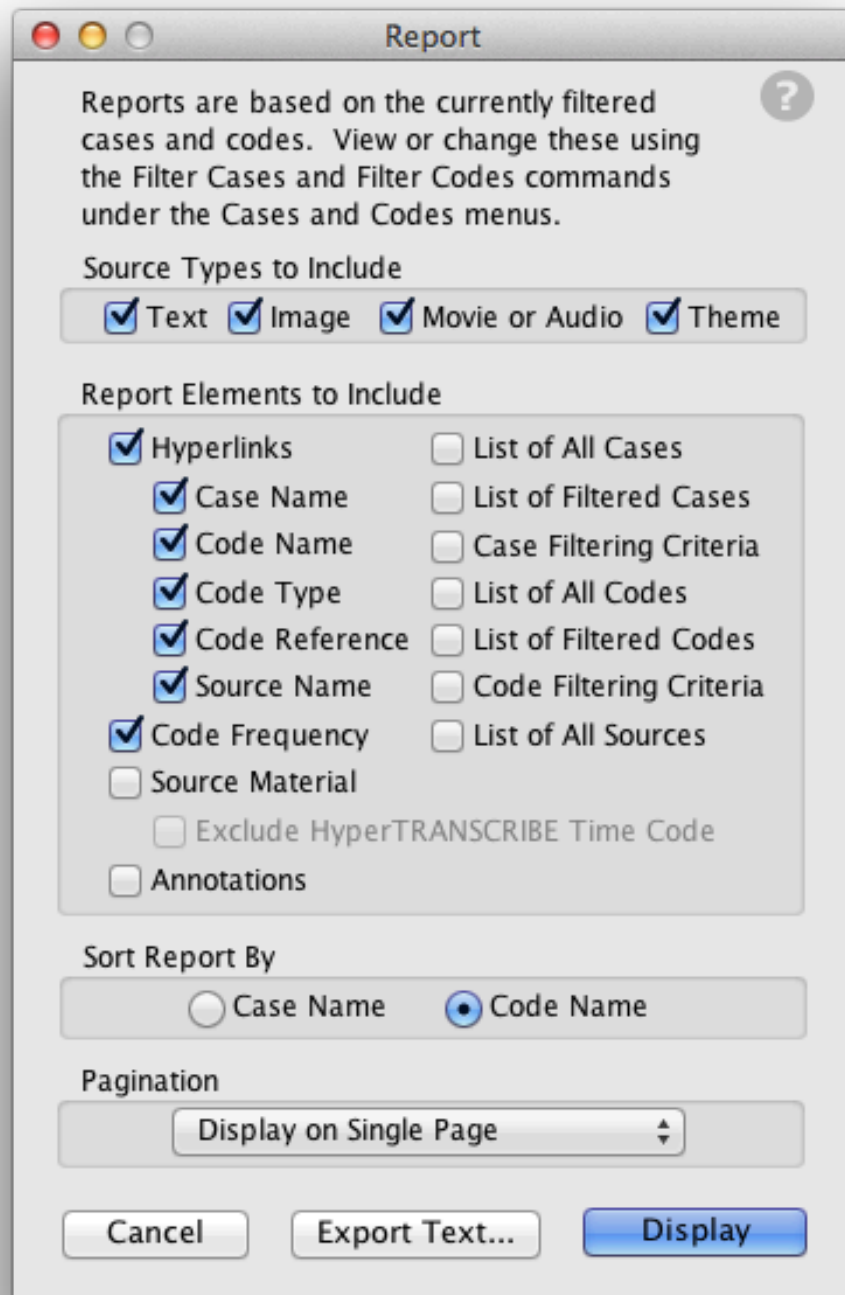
Report

?

Reports are based on the currently filtered cases and codes. View or change these using the Filter Cases and Filter Codes commands under the Cases and Codes menus.

Source Types to Include

Text Image Movie or Audio Theme

Report Elements to Include

Hyperlinks
Case Name
Code Name
Code Type
Code Reference
Source Name
Code Frequency
Source Material
Exclude HyperTRANSCRIBE Time Code
Annotations

List of All Cases
List of Filtered Cases
Case Filtering Criteria
List of All Codes
List of Filtered Codes
Code Filtering Criteria
List of All Sources

Sort Report By

Case Name Code Name

Pagination

Display on Single Page

Cancel Export Text... Display